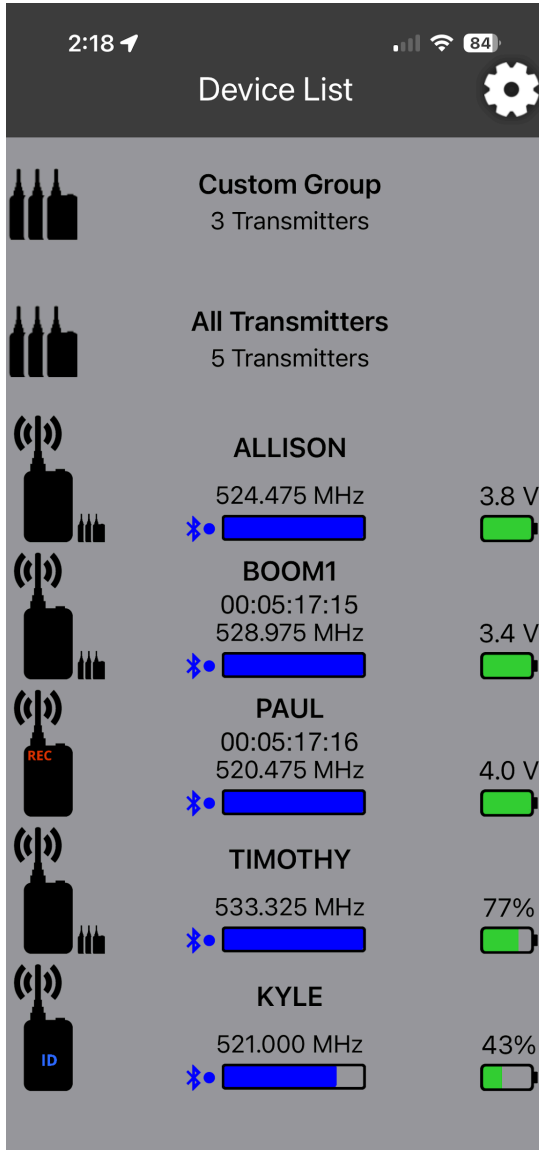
2:18

84

Device List

Custom Group
3 Transmitters

All Transmitters
5 Transmitters

ALLISON
524.475 MHz
3.8 V

BOOM1
00:05:17:15
528.975 MHz
3.4 V

REC
PAUL
00:05:17:16
520.475 MHz
4.0 V

TIMOTHY
533.325 MHz
77%

ID
KYLE
521.000 MHz
43%